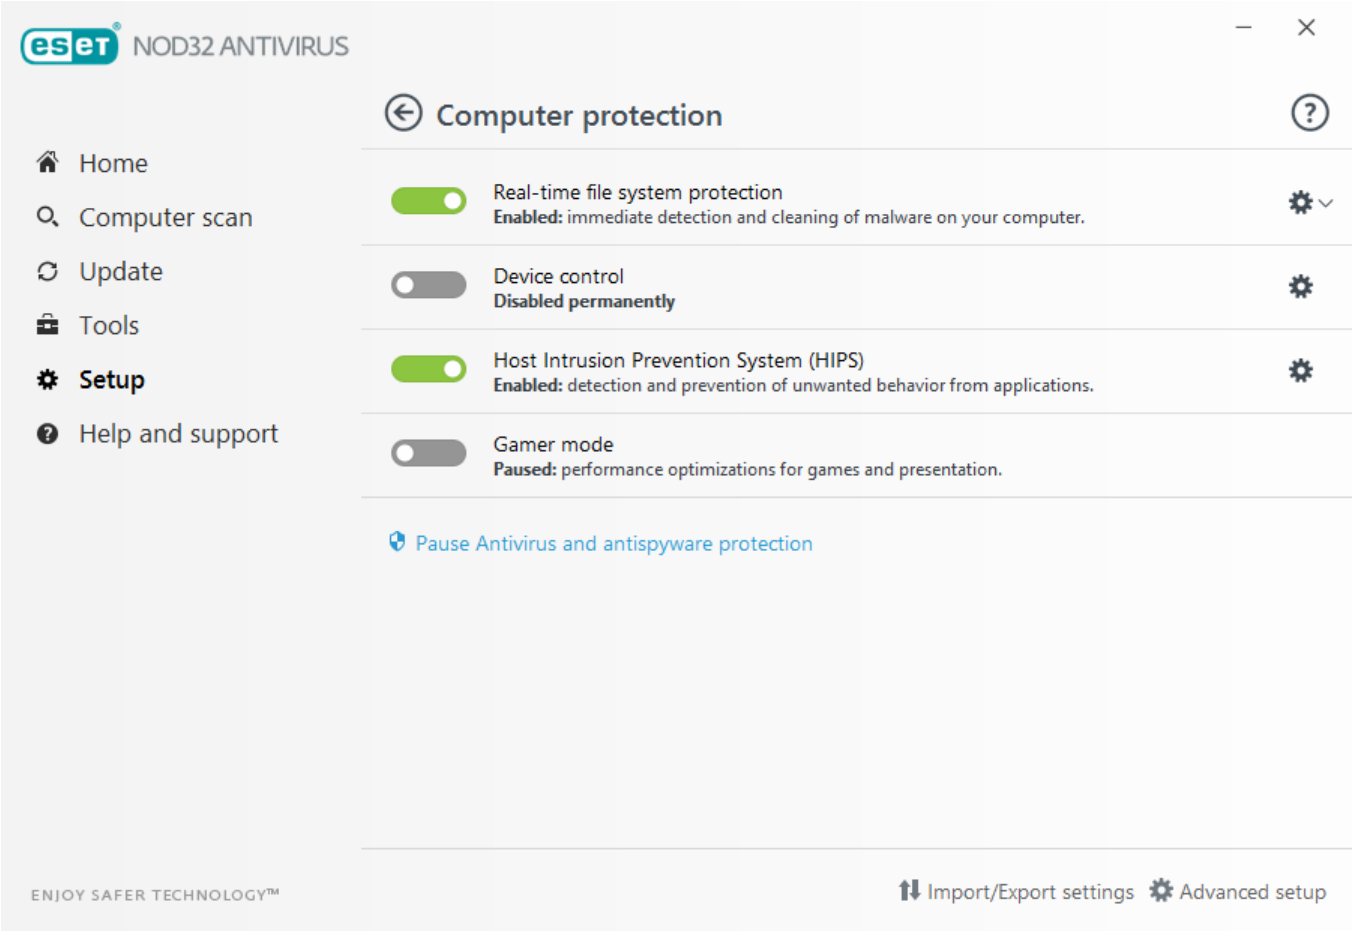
eset® NOD32 ANTIVIRUS

Home
Computer scan
Update
Tools
Setup
Help and support

Computer protection

Real-time file system protection
**Enabled:** immediate detection and cleaning of malware on your computer.

Device control
**Disabled permanently**

Host Intrusion Prevention System (HIPS)
**Enabled:** detection and prevention of unwanted behavior from applications.

Gamer mode
**Paused:** performance optimizations for games and presentation.

Pause Antivirus and antispyware protection

ENJOY SAFER TECHNOLOGY™

Import/Export settings
Advanced setup